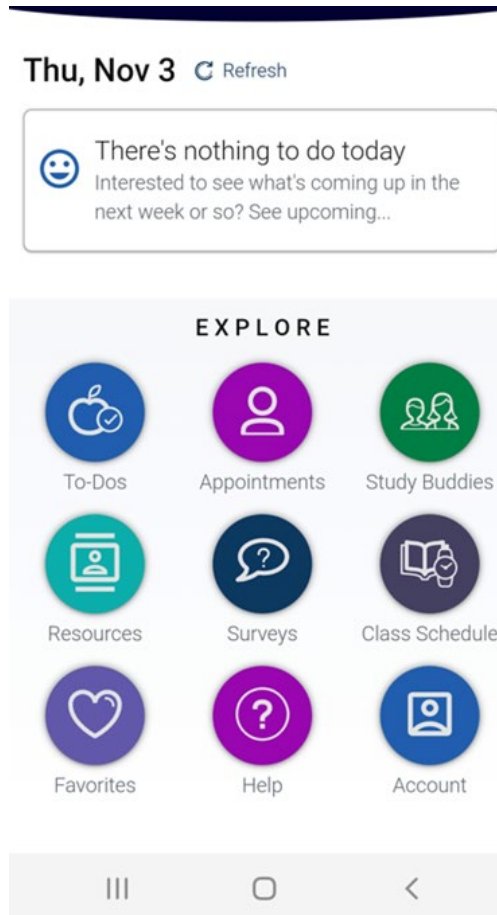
Thu, Nov 3 Refresh

There's nothing to do today
Interested to see what's coming up in the next week or so? See upcoming...

EXPLORE

To-Dos

Appointments

Study Buddies

Resources

Surveys

Class Schedule

Favorites

Help

Account